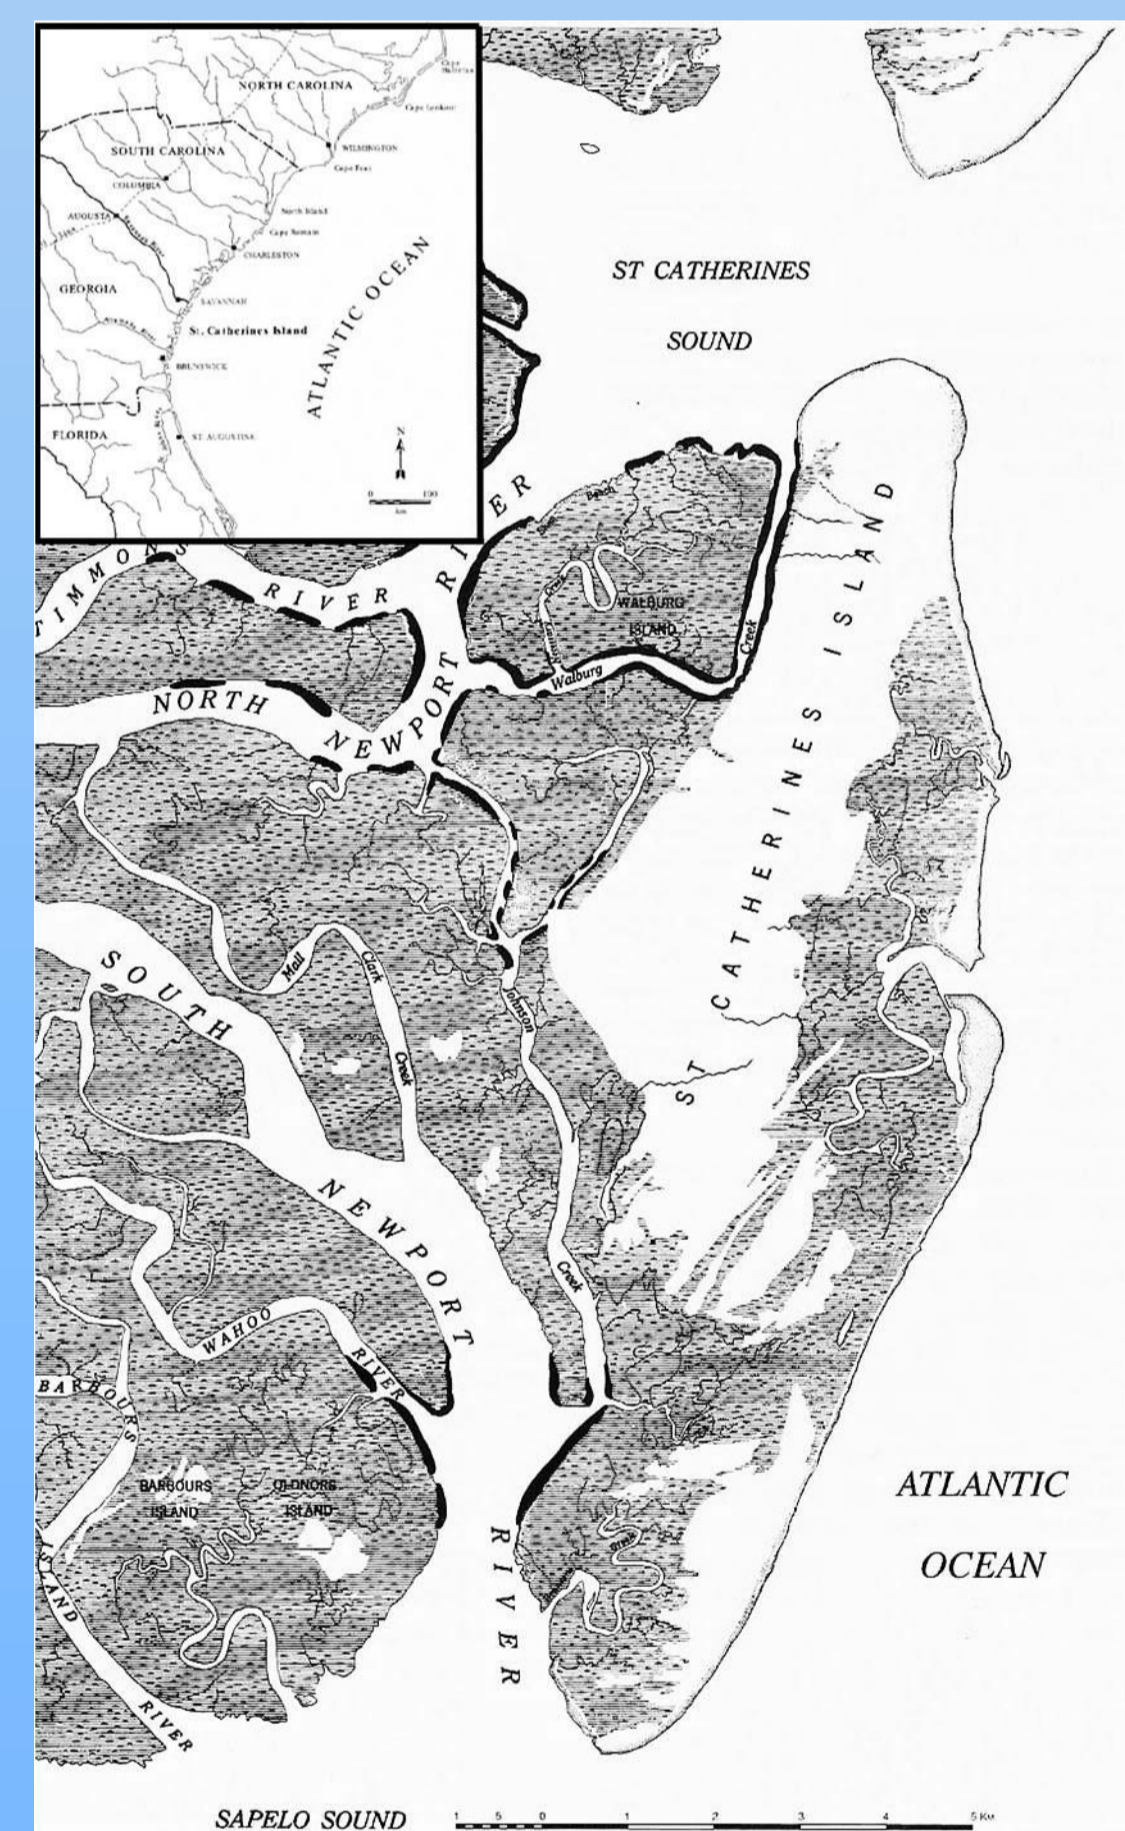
NORTH CAROLINA
Cape Hatteras
Cape Lookout
WILMINGTON
Cape Fear
SOUTH CAROLINA
COLUMBIA
AUGUSTA
North Island
Cape Romain
CHARLESTON
GEORGIA
SAVANNAH
St. Catherines Island
BRUNSWICK
ATLANTIC OCEAN
FLORIDA
ST. AUGUSTINE
N
0 100
km

ST CATHERINES
SOUND
TIMMONS RIVER
RIVER
NORTH NEWPORT
WALBURG ISLAND
Walburg
Creek
Beach
ST CATHERINES ISLAND
SOUTH NEWPORT RIVER
Mall
Clark
Creek
Johnson
Creek
WAHOO
RIVER
BARBOURS
BARBOURS ISLAND
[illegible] ISLAND
ISLAND
RIVER
ATLANTIC
OCEAN
SAPELO SOUND
1 .5 0 1 2 3 4 5 Km